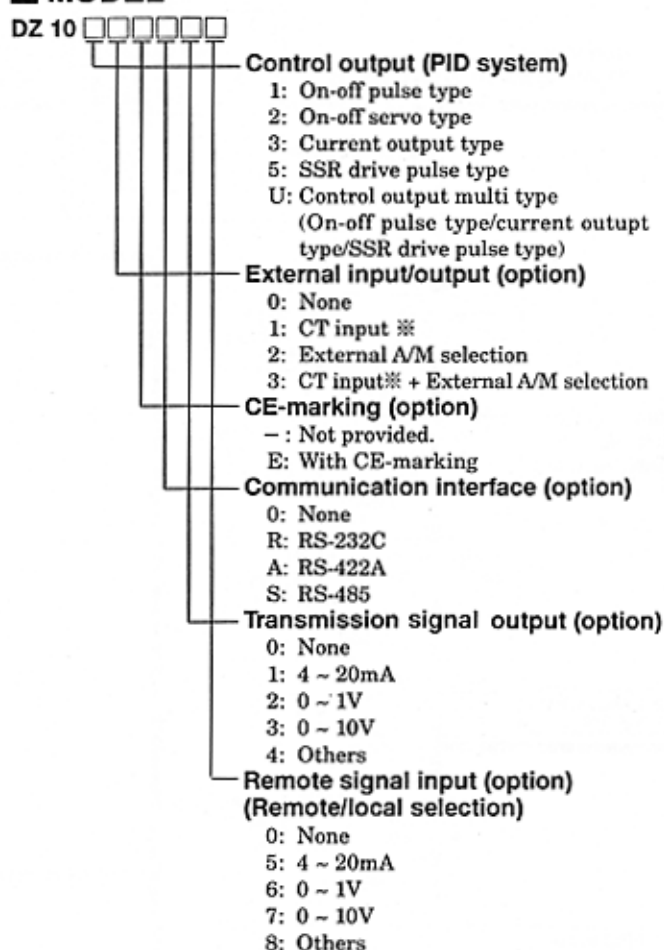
■ MODEL

DZ 10 □□□□□□

Control output (PID system)
1: On-off pulse type
2: On-off servo type
3: Current output type
5: SSR drive pulse type
U: Control output multi type (On-off pulse type/current outupt type/SSR drive pulse type)

External input/output (option)
0: None
1: CT input ※
2: External A/M selection
3: CT input※ + External A/M selection

CE-marking (option)
– : Not provided.
E: With CE-marking

Communication interface (option)
0: None
R: RS-232C
A: RS-422A
S: RS-485

Transmission signal output (option)
0: None
1: 4 ~ 20mA
2: 0 ~ 1V
3: 0 ~ 10V
4: Others

Remote signal input (option) (Remote/local selection)
0: None
5: 4 ~ 20mA
6: 0 ~ 1V
7: 0 ~ 10V
8: Others